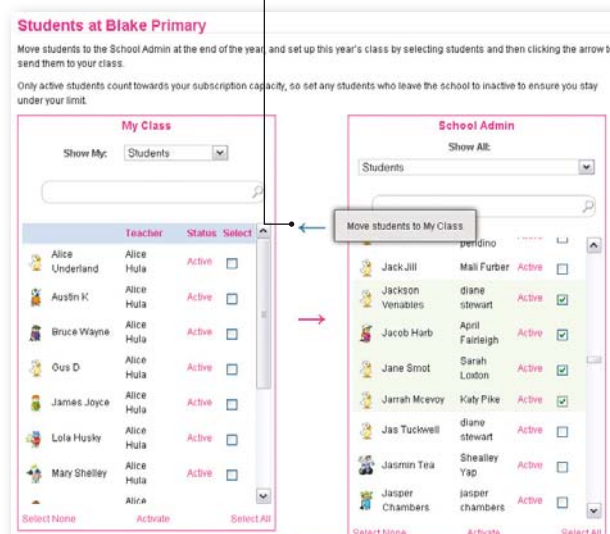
Students at Blake Primary

Move students to the School Admin at the end of the year, and set up this year's class by selecting students and then clicking the arrow to send them to your class.

Only active students count towards your subscription capacity, so set any students who leave the school to inactive to ensure you stay under your limit.

My Class

Show My: Students

| | Teacher | Status | Select |
|---|---|---|---|
| Alice Underland | Alice Hula | Active | ☐ |
| Austin K | Alice Hula | Active | ☐ |
| Bruce Wayne | Alice Hula | Active | ☐ |
| Gus D | Alice Hula | Active | ☐ |
| James Joyce | Alice Hula | Active | ☐ |
| Lola Husky | Alice Hula | Active | ☐ |
| Mary Shelley | Alice Hula | Active | ☐ |
| | Alice | | |

Select None Activate Select All

Move students to My Class

School Admin

Show All:

Students

| | | | |
|---|---|---|---|
| | perdino | Active | ☐ |
| Jack Jill | Mali Furber | Active | ☐ |
| Jackson Venables | diane stewart | Active | ☑ |
| Jacob Harb | April Fairleigh | Active | ☑ |
| Jane Smot | Sarah Loxton | Active | ☑ |
| Jarrah Mcevoy | Katy Pike | Active | ☑ |
| Jas Tuckwell | diane stewart | Active | ☐ |
| Jasmin Tea | Shealley Yap | Active | ☐ |
| Jasper Chambers | jasper chambers | Active | ☐ |

Select None Activate Select All